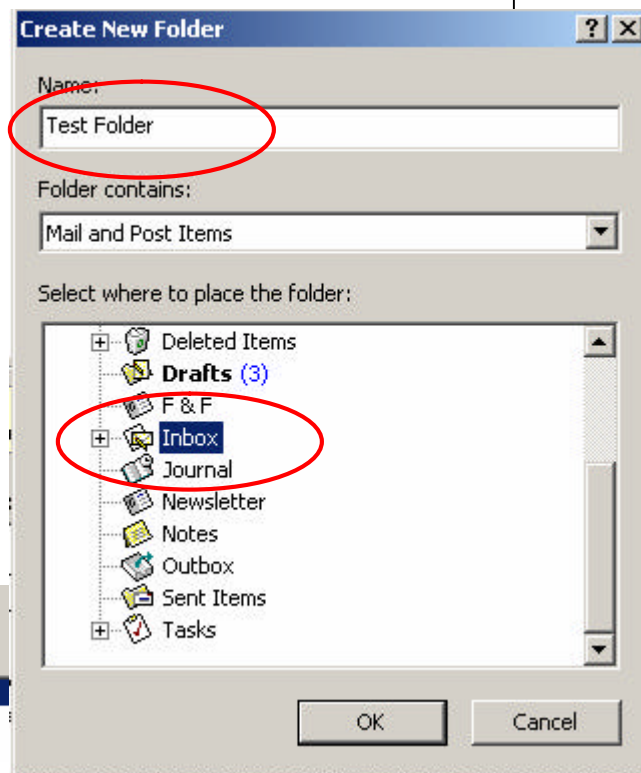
Create New Folder
?
X

Name:
Test Folder

Folder contains:
Mail and Post Items

Select where to place the folder:
Deleted Items
Drafts (3)
F & F
Inbox
Journal
Newsletter
Notes
Outbox
Sent Items
Tasks

OK
Cancel